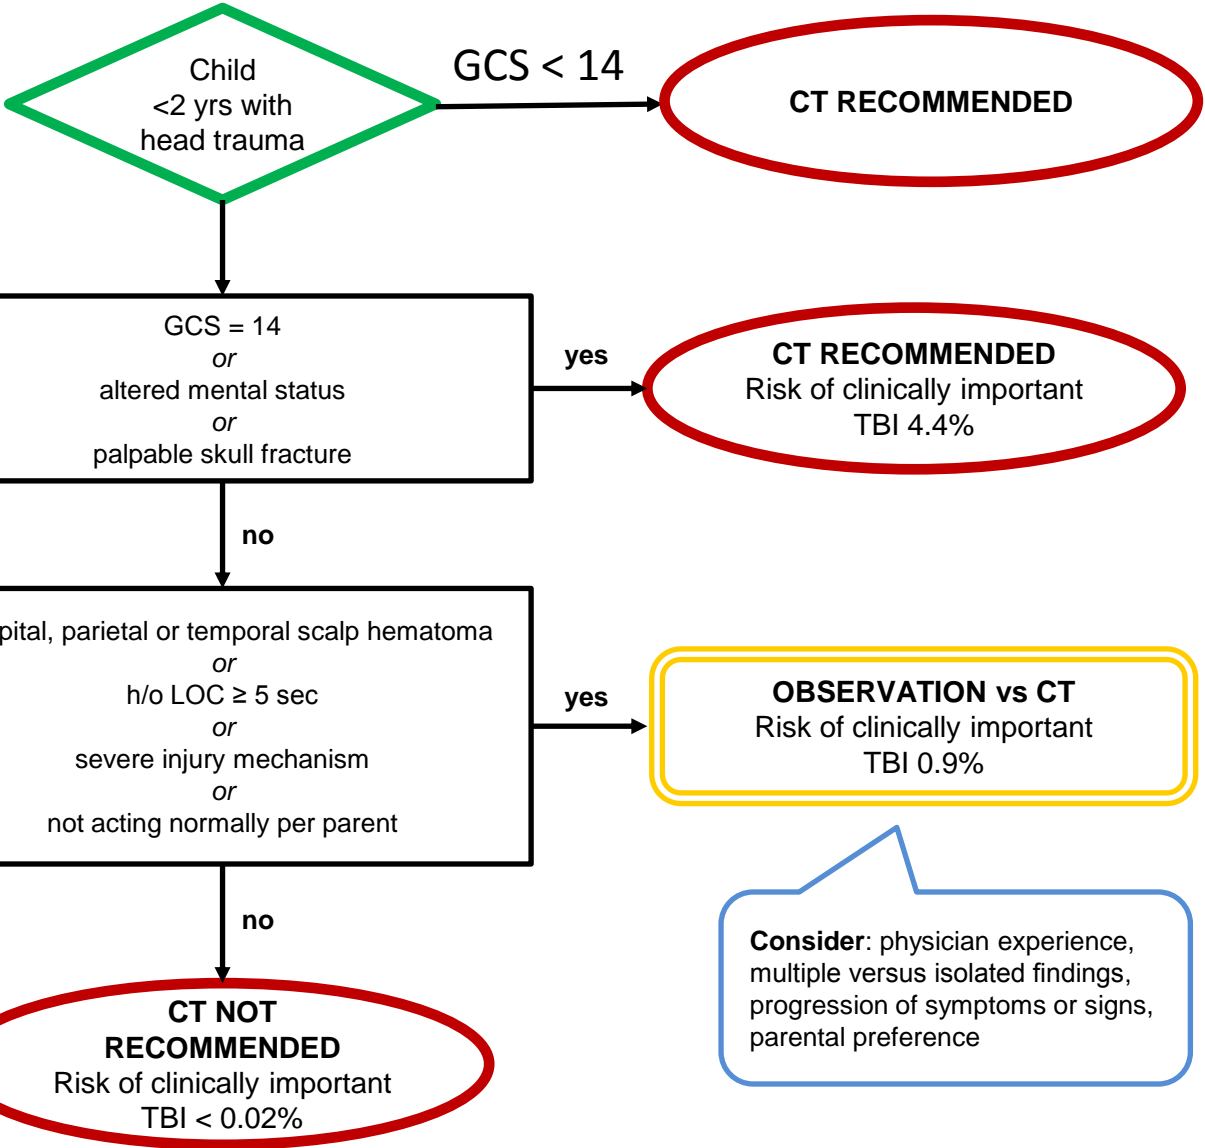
Child
<2 yrs with
head trauma

GCS < 14

CT RECOMMENDED

GCS = 14
or
altered mental status
or
palpable skull fracture

yes

CT RECOMMENDED
Risk of clinically important
TBI 4.4%

no

pital, parietal or temporal scalp hematoma
or
h/o LOC ≥ 5 sec
or
severe injury mechanism
or
not acting normally per parent

yes

OBSERVATION vs CT
Risk of clinically important
TBI 0.9%

Consider: physician experience, multiple versus isolated findings, progression of symptoms or signs, parental preference

no

CT NOT
RECOMMENDED
Risk of clinically important
TBI < 0.02%